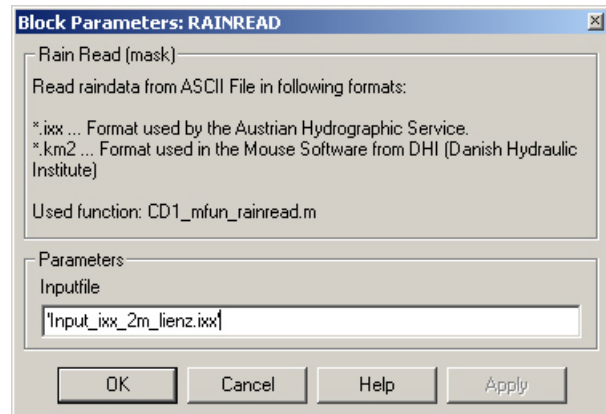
Block Parameters: RAINREAD

Rain Read (mask)

Read raindata from ASCII File in following formats:

*.ixx ... Format used by the Austrian Hydrographic Service.
*.km2 ... Format used in the Mouse Software from DHI (Danish Hydraulic Institute)

Used function: CD1_mfun_rainread.m

Parameters

Inputfile

'Input_ixx_2m_lienz.ixx'

OK Cancel Help Apply